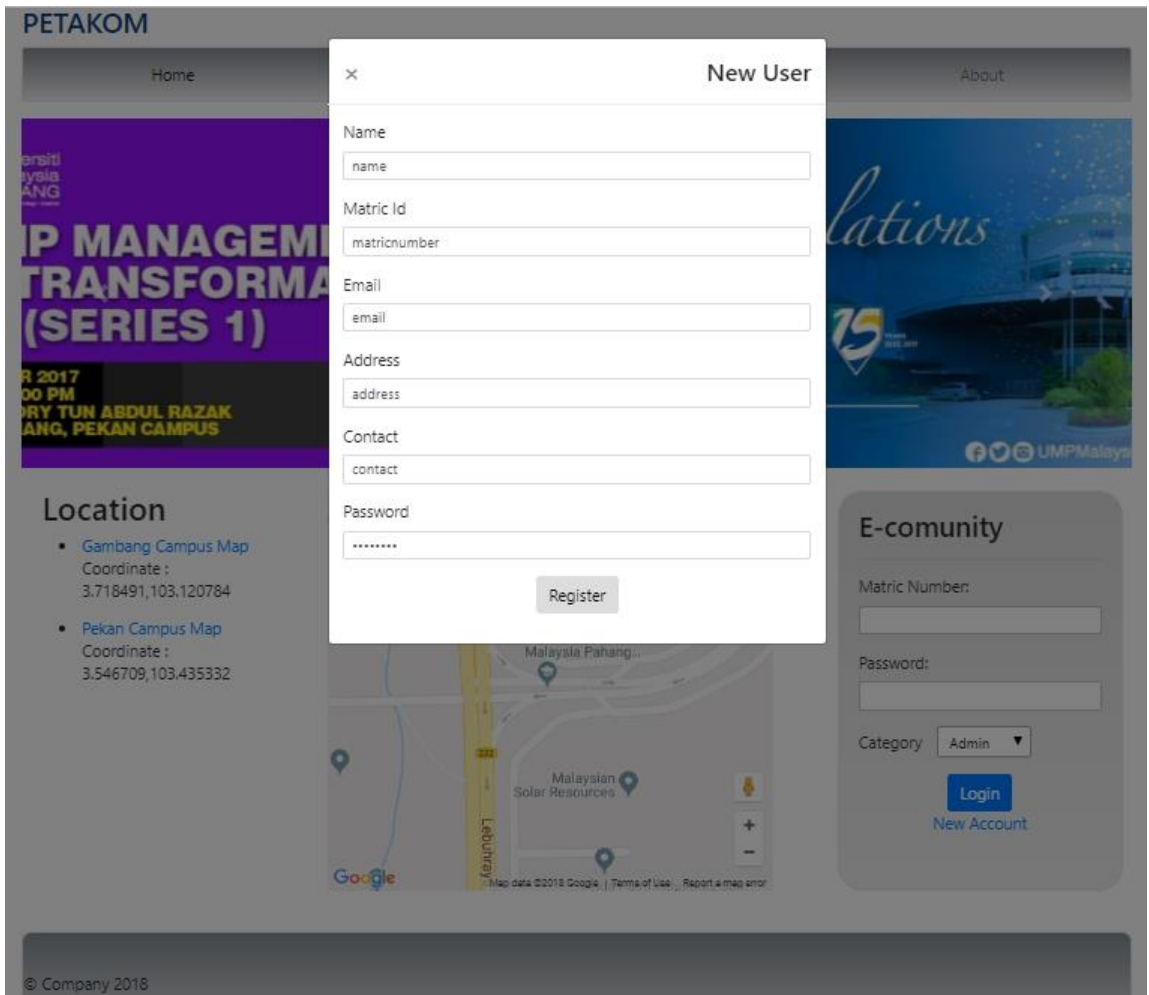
PETAKOM

Home

About

× New User

Name

name

Matric Id

matricnumber

Email

email

Address

address

Contact

contact

Password

••••••••

Register

ersiti
aysia
ANG

P MANAGEM
TRANSFORMA
(SERIES 1)

R 2017
00 PM
ORY TUN ABDUL RAZAK
ANG, PEKAN CAMPUS

lations

UMPMalays

Location

- Gambang Campus Map
Coordinate :
3.718491,103.120784
- Pekan Campus Map
Coordinate :
3.546709,103.435332

Malaysia Pahang...

Malaysian Solar Resources

Lebuhraya

Google

Map data ©2018 Google | Terms of Use | Report a map error

E-comunity

Matric Number:

Password:

Category Admin

Login

New Account

© Company 2018